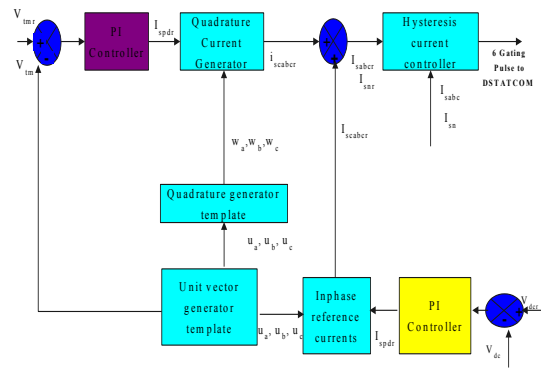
$V_{tmr}$

$V_{tm}$

PI Controller

$I_{spdr}$

Quadrature Current Generator

$i_{scabcr}$

$I_{sabcr}$

$I_{snr}$

Hysteresis current controller

6 Gating Pulse to DSTATCOM

$I_{sabc}$

$I_{sn}$

$w_a, w_b, w_c$

Quadrature generator template

$u_a, u_b, u_c$

$I_{scabcr}$

Unit vector generator template

$u_a, u_b, u_c$

Inphase reference currents

$I_{spdr}$

PI Controller

$V_{dcr}$

$V_{dc}$